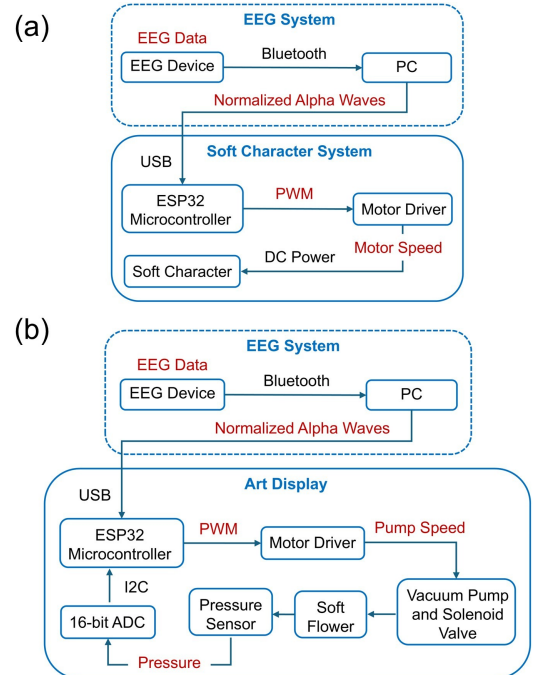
(a)

EEG System

EEG Data

EEG Device

Bluetooth

PC

Normalized Alpha Waves

Soft Character System

USB

ESP32 Microcontroller

PWM

Motor Driver

Motor Speed

DC Power

Soft Character

(b)

EEG System

EEG Data

EEG Device

Bluetooth

PC

Normalized Alpha Waves

Art Display

USB

ESP32 Microcontroller

PWM

Motor Driver

Pump Speed

I2C

Vacuum Pump and Solenoid Valve

16-bit ADC

Pressure Sensor

Soft Flower

Pressure